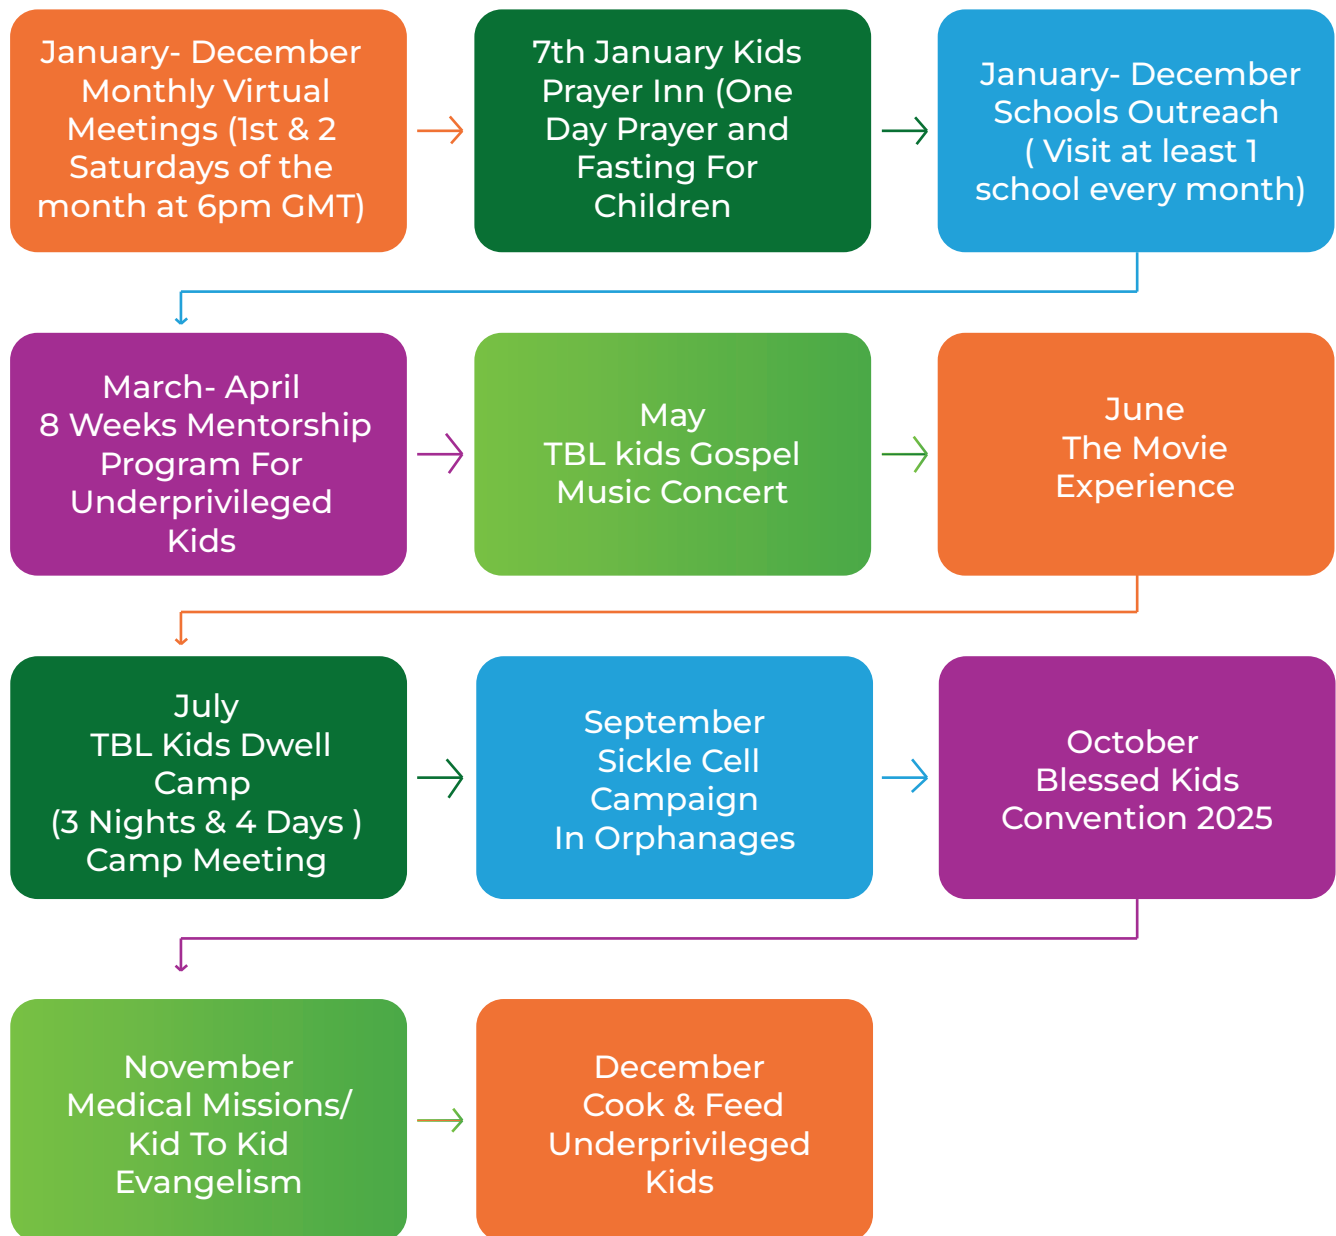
January- December Monthly Virtual Meetings (1st & 2 Saturdays of the month at 6pm GMT)

7th January Kids Prayer Inn (One Day Prayer and Fasting For Children

January- December Schools Outreach ( Visit at least 1 school every month)

March- April
8 Weeks Mentorship Program For Underprivileged Kids

May
TBL kids Gospel Music Concert

June
The Movie Experience

July
TBL Kids Dwell Camp
(3 Nights & 4 Days )
Camp Meeting

September
Sickle Cell Campaign
In Orphanages

October
Blessed Kids Convention 2025

November
Medical Missions/ Kid To Kid Evangelism

December
Cook & Feed Underprivileged Kids